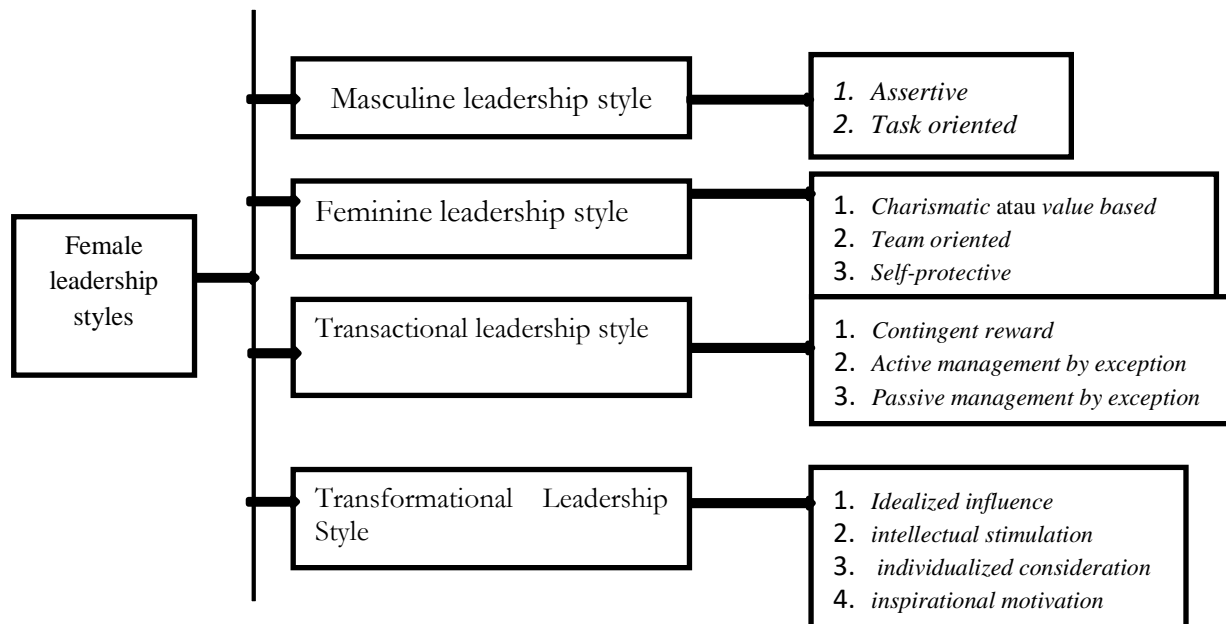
Female leadership styles

Masculine leadership style

1. Assertive
2. Task oriented

Feminine leadership style

1. Charismatic atau value based
2. Team oriented
3. Self-protective

Transactional leadership style

1. Contingent reward
2. Active management by exception
3. Passive management by exception

Transformational Leadership Style

1. Idealized influence
2. intellectual stimulation
3. individualized consideration
4. inspirational motivation